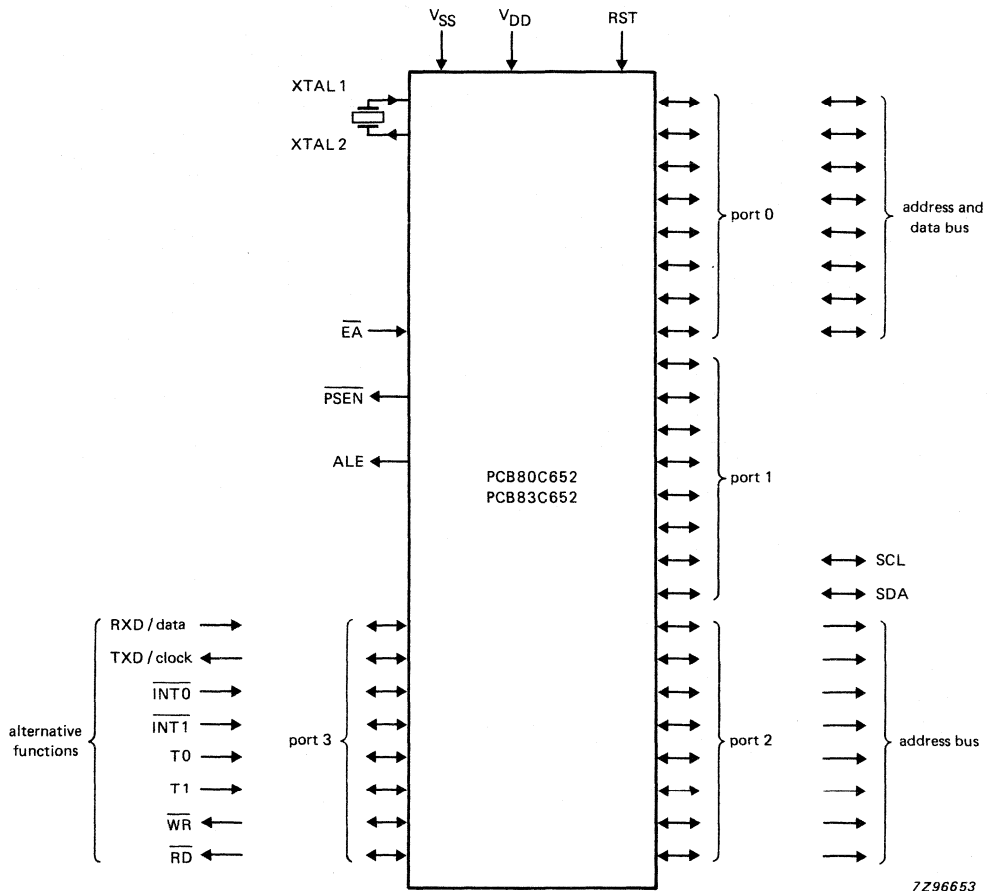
$V_{SS}$ $V_{DD}$ RST

XTAL 1

XTAL 2

port 0

address and data bus

$\overline{EA}$

$\overline{PSEN}$

ALE

PCB80C652
PCB83C652

port 1

SCL

SDA

RXD / data

TXD / clock

$\overline{INT0}$

$\overline{INT1}$

T0

T1

$\overline{WR}$

$\overline{RD}$

alternative functions

port 3

port 2

address bus

7Z96653